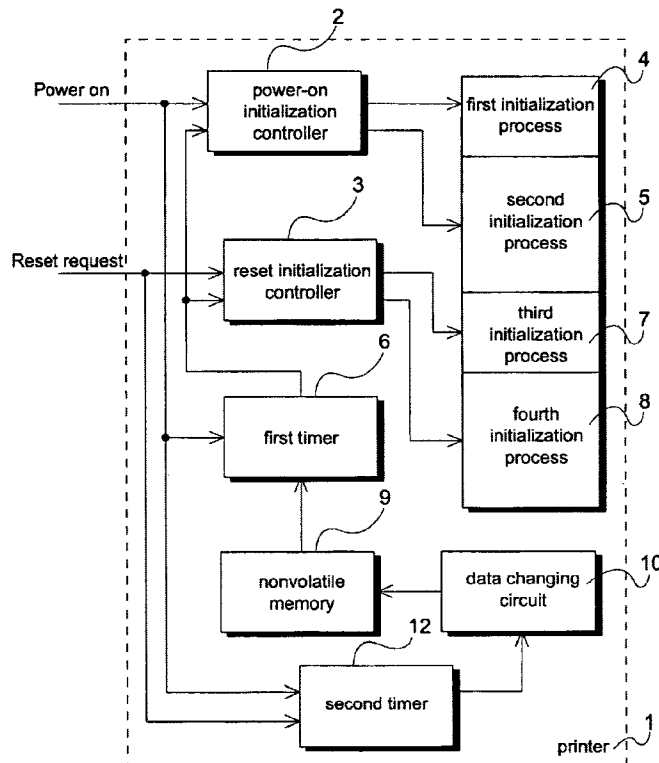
2

Power on

power-on initialization controller

first initialization process

4

second initialization process

5

3

Reset request

reset initialization controller

third initialization process

7

6

fourth initialization process

8

first timer

9

nonvolatile memory

data changing circuit

10

12

second timer

printer

1